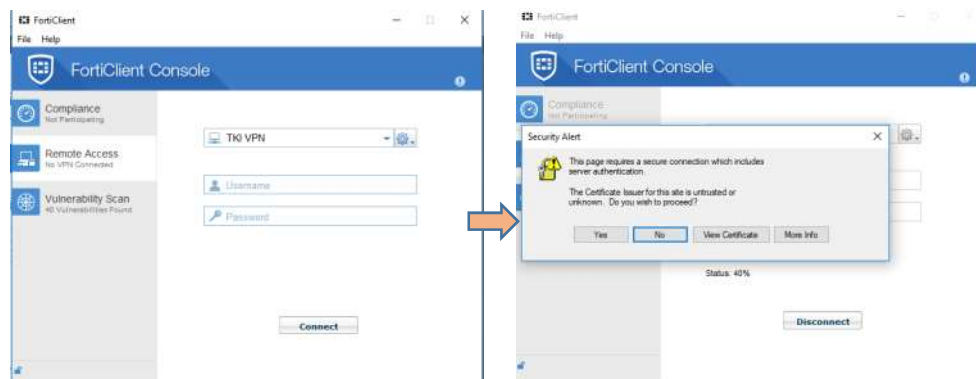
FortiClient
File Help
FortiClient Console
Compliance
Not Participating
Remote Access
No VPN Connected
Vulnerability Scan
40 Vulnerabilities Found
TKI VPN
Username
Password
Connect

FortiClient
File Help
FortiClient Console
Compliance
Not Participating
Security Alert
This page requires a secure connection which includes server authentication.
The Certificate Issuer for this site is untrusted or unknown. Do you wish to proceed?
Yes
No
View Certificate
More Info
Status: 40%
Disconnect